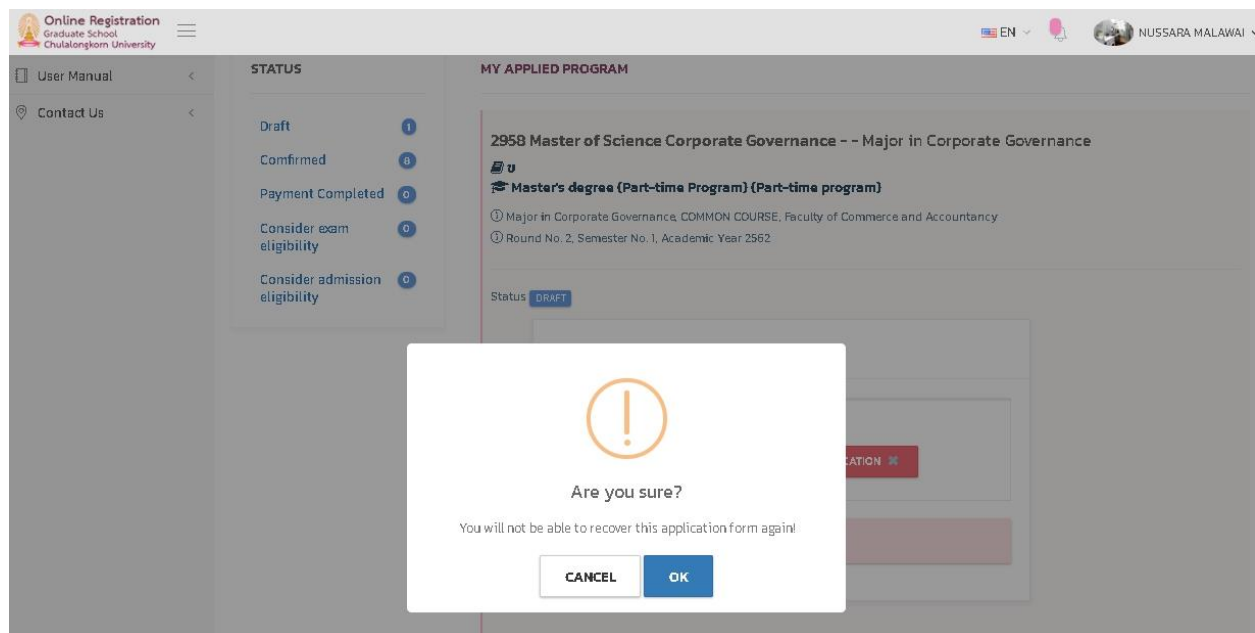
Online Registration
Graduate School
Chulalongkorn University

EN

NUSSARA MALAWAI

User Manual

Contact Us

STATUS

Draft 1

Comfirmed 0

Payment Completed 0

Consider exam eligibility 0

Consider admission eligibility 0

MY APPLIED PROGRAM

2958 Master of Science Corporate Governance - - Major in Corporate Governance

ป

Master's degree (Part-time Program) (Part-time program)

Major in Corporate Governance, COMMON COURSE, Faculty of Commerce and Accountancy

Round No. 2, Semester No. 1, Academic Year 2562

Status DRAFT

CATION

Are you sure?

You will not be able to recover this application form again!

CANCEL

OK